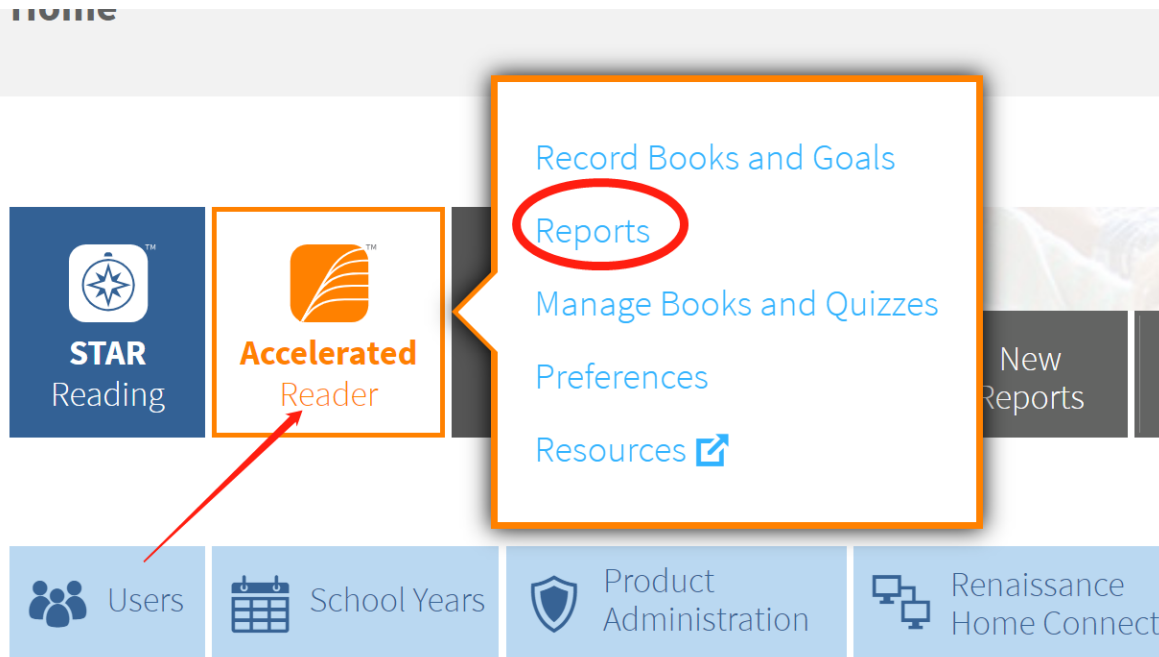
Home

STAR
Reading

Accelerated
Reader

Record Books and Goals
Reports
Manage Books and Quizzes
Preferences
Resources

New
Reports

Users

School Years

Product
Administration

Renaissance
Home Connect